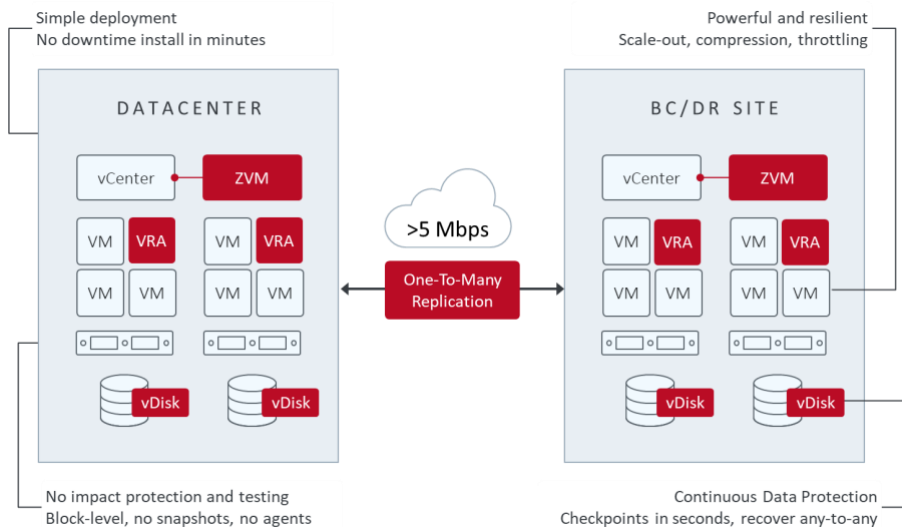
Simple deployment
No downtime install in minutes

Powerful and resilient
Scale-out, compression, throttling

DATACENTER

vCenter

ZVM

VM

VRA

VM

VRA

VM

VM

VM

VM

vDisk

vDisk

>5 Mbps

One-To-Many Replication

BC/DR SITE

vCenter

ZVM

VM

VRA

VM

VRA

VM

VM

VM

VM

vDisk

vDisk

No impact protection and testing
Block-level, no snapshots, no agents

Continuous Data Protection
Checkpoints in seconds, recover any-to-any